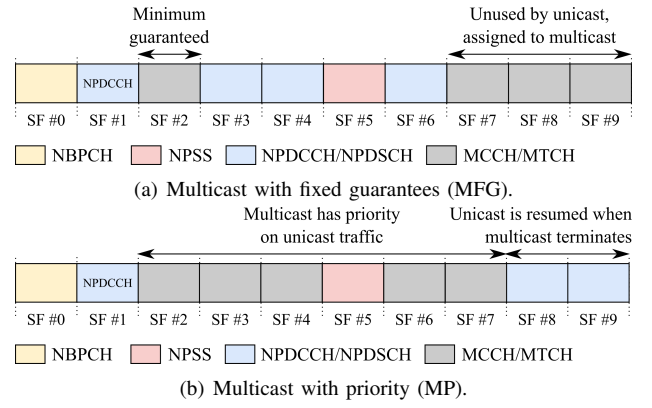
Minimum guaranteed

Unused by unicast, assigned to multicast

NPDCCH

SF #0 SF #1 SF #2 SF #3 SF #4 SF #5 SF #6 SF #7 SF #8 SF #9

NBPCH NPSS NPDCCH/NPDSCH MCCH/MTCH

(a) Multicast with fixed guarantees (MFG).

Multicast has priority on unicast traffic

Unicast is resumed when multicast terminates

NPDCCH

SF #0 SF #1 SF #2 SF #3 SF #4 SF #5 SF #6 SF #7 SF #8 SF #9

NBPCH NPSS NPDCCH/NPDSCH MCCH/MTCH

(b) Multicast with priority (MP).